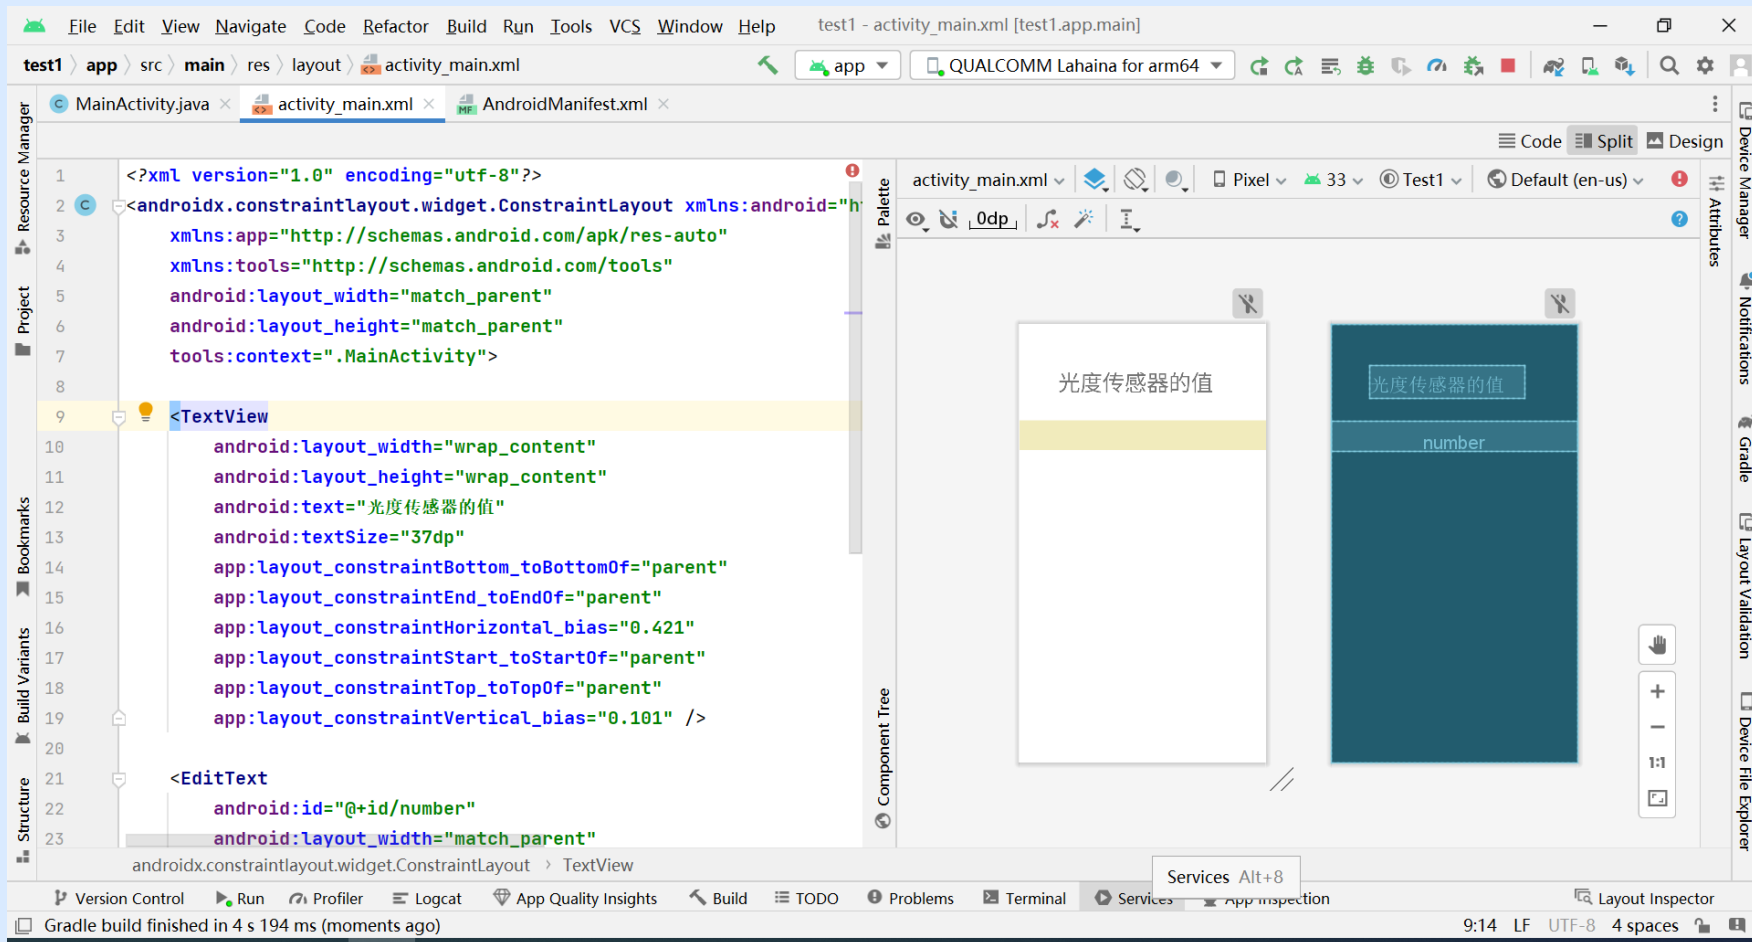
File Edit View Navigate Code Refactor Build Run Tools VCS Window Help test1 - activity_main.xml [test1.app.main]

test1 〉 app 〉 src 〉 main 〉 res 〉 layout 〉 activity_main.xml app QUALCOMM Lahaina for arm64

MainActivity.java × activity_main.xml × AndroidManifest.xml ×

Code Split Design

activity_main.xml Pixel 33 Test1 Default (en-us)

0dp

1 <?xml version="1.0" encoding="utf-8"?>
2 <androidx.constraintlayout.widget.ConstraintLayout xmlns:android="h
3 xmlns:app="http://schemas.android.com/apk/res-auto"
4 xmlns:tools="http://schemas.android.com/tools"
5 android:layout_width="match_parent"
6 android:layout_height="match_parent"
7 tools:context=".MainActivity">
8
9 <TextView
10 android:layout_width="wrap_content"
11 android:layout_height="wrap_content"
12 android:text="光度传感器的值"
13 android:textSize="37dp"
14 app:layout_constraintBottom_toBottomOf="parent"
15 app:layout_constraintEnd_toEndOf="parent"
16 app:layout_constraintHorizontal_bias="0.421"
17 app:layout_constraintStart_toStartOf="parent"
18 app:layout_constraintTop_toTopOf="parent"
19 app:layout_constraintVertical_bias="0.101" />
20
21 <EditText
22 android:id="@+id/number"
23 android:layout_width="match_parent"

光度传感器的值

光度传感器的值

number

1:1

androidx.constraintlayout.widget.ConstraintLayout 〉 TextView

Services Alt+8

Resource Manager Project Bookmarks Build Variants Structure Palette Component Tree Device Manager Attributes Notifications Gradle Layout Validation Device File Explorer

Version Control Run Profiler Logcat App Quality Insights Build TODO Problems Terminal Services App Inspection Layout Inspector

Gradle build finished in 4 s 194 ms (moments ago) 9:14 LF UTF-8 4 spaces